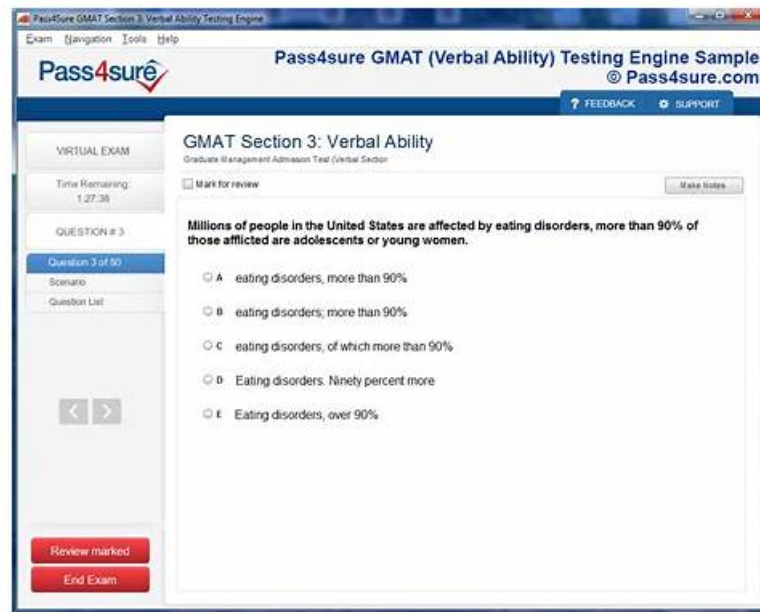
Pass4Sure GMAT Section 3: Verbal Ability Testing Engine

Exam Navigation Tools Help

Pass4sure

Pass4sure GMAT (Verbal Ability) Testing Engine Sample
© Pass4sure.com

FEEDBACK SUPPORT

VIRTUAL EXAM

Time Remaining: 1:27:38

QUESTION # 3

Question 3 of 50
Scenario
Question List

Review marked
End Exam

GMAT Section 3: Verbal Ability
Graduate Management Admission Test (Verbal Section

Mark for review

Make Notes

Millions of people in the United States are affected by eating disorders, more than 90% of those afflicted are adolescents or young women.

A eating disorders, more than 90%

B eating disorders; more than 90%

C eating disorders, of which more than 90%

D Eating disorders. Ninety percent more

E Eating disorders, over 90%